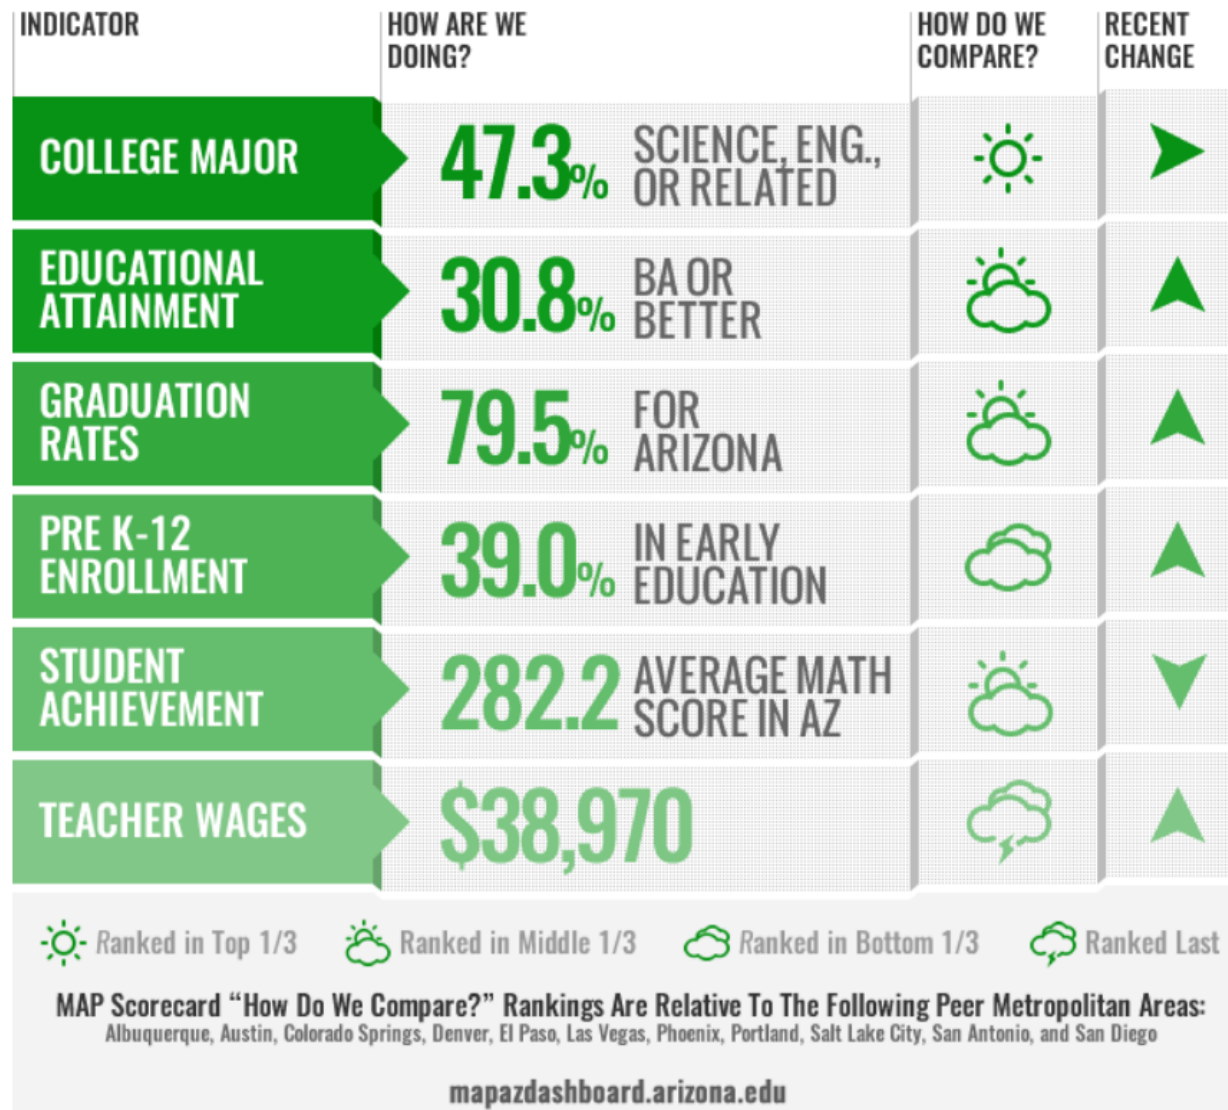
| INDICATOR | HOW ARE WE DOING? | HOW DO WE COMPARE? | RECENT CHANGE |
|---|---|---|---|
| COLLEGE MAJOR | 47.3% SCIENCE, ENG., OR RELATED | | |
| EDUCATIONAL ATTAINMENT | 30.8% BA OR BETTER | | |
| GRADUATION RATES | 79.5% FOR ARIZONA | | |
| PRE K-12 ENROLLMENT | 39.0% IN EARLY EDUCATION | | |
| STUDENT ACHIEVEMENT | 282.2 AVERAGE MATH SCORE IN AZ | | |
| TEACHER WAGES | $38,970 | | |

Ranked in Top 1/3 Ranked in Middle 1/3 Ranked in Bottom 1/3 Ranked Last

MAP Scorecard "How Do We Compare?" Rankings Are Relative To The Following Peer Metropolitan Areas:
Albuquerque, Austin, Colorado Springs, Denver, El Paso, Las Vegas, Phoenix, Portland, Salt Lake City, San Antonio, and San Diego

mapazdashboard.arizona.edu